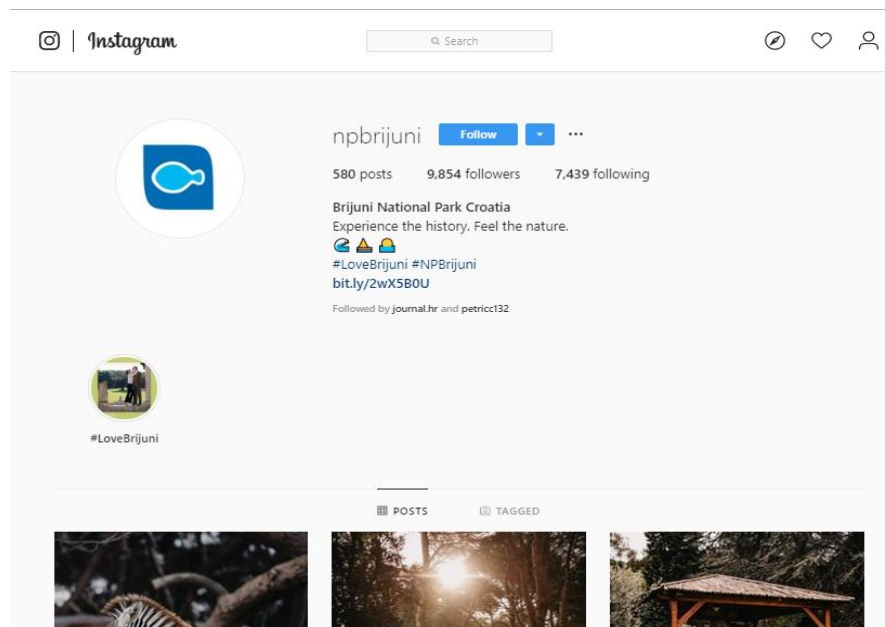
Instagram

Search

npbrijuni Follow ···

580 posts 9,854 followers 7,439 following

Brijuni National Park Croatia
Experience the history. Feel the nature.
🌊⛵🌅
#LoveBrijuni #NPBrijuni
bit.ly/2wX5B0U

Followed by journal.hr and petricc132

#LoveBrijuni

POSTS TAGGED